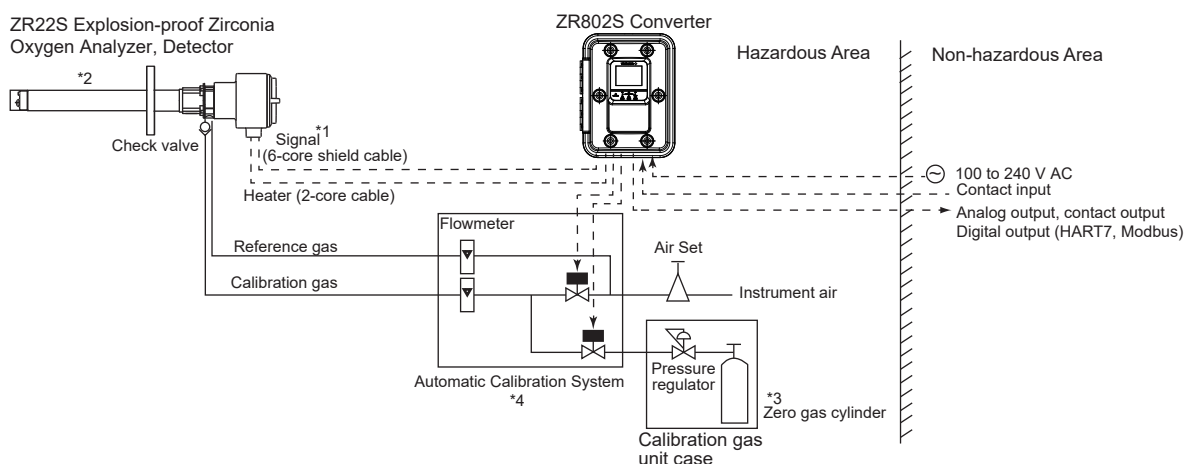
ZR22S Explosion-proof Zirconia Oxygen Analyzer, Detector

*2

ZR802S Converter

Hazardous Area

Non-hazardous Area

Check valve

Signal*1
(6-core shield cable)

Heater (2-core cable)

100 to 240 V AC
Contact input
Analog output, contact output
Digital output (HART7, Modbus)

Flowmeter

Reference gas

Calibration gas

Air Set

Instrument air

Pressure regulator

*3
Zero gas cylinder

Automatic Calibration System
*4

Calibration gas unit case